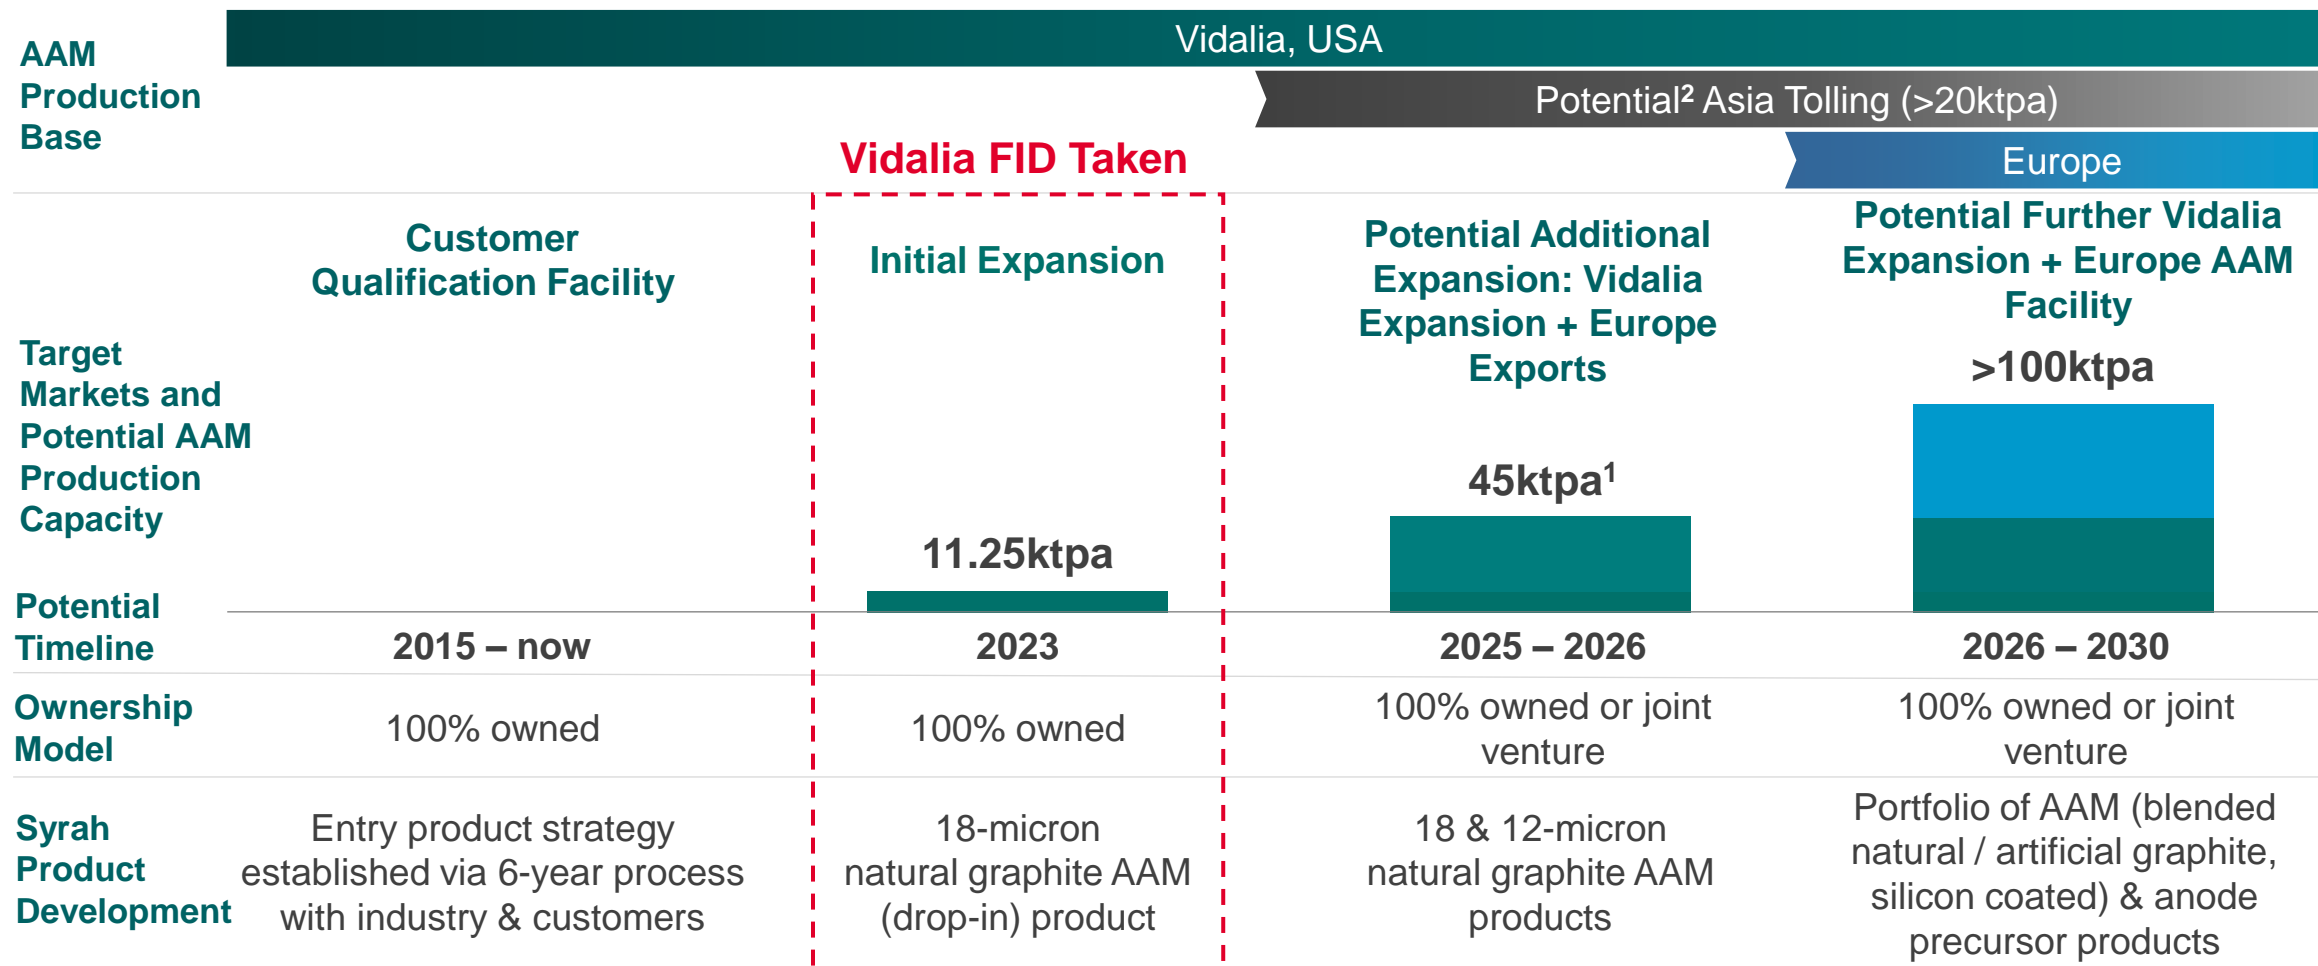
AAM Production Base

Vidalia, USA

Potential² Asia Tolling (>20ktpa)

Europe

Vidalia FID Taken

| | Customer Qualification Facility | Initial Expansion | Potential Additional Expansion: Vidalia Expansion + Europe Exports | Potential Further Vidalia Expansion + Europe AAM Facility |
|---|---|---|---|---|
| Target Markets and Potential AAM Production Capacity | | 11.25ktpa | 45ktpa$^1$ | >100ktpa |
| Potential Timeline | 2015 – now | 2023 | 2025 – 2026 | 2026 – 2030 |
| Ownership Model | 100% owned | 100% owned | 100% owned or joint venture | 100% owned or joint venture |
| Syrah Product Development | Entry product strategy established via 6-year process with industry & customers | 18-micron natural graphite AAM (drop-in) product | 18 & 12-micron natural graphite AAM products | Portfolio of AAM (blended natural / artificial graphite, silicon coated) & anode precursor products |